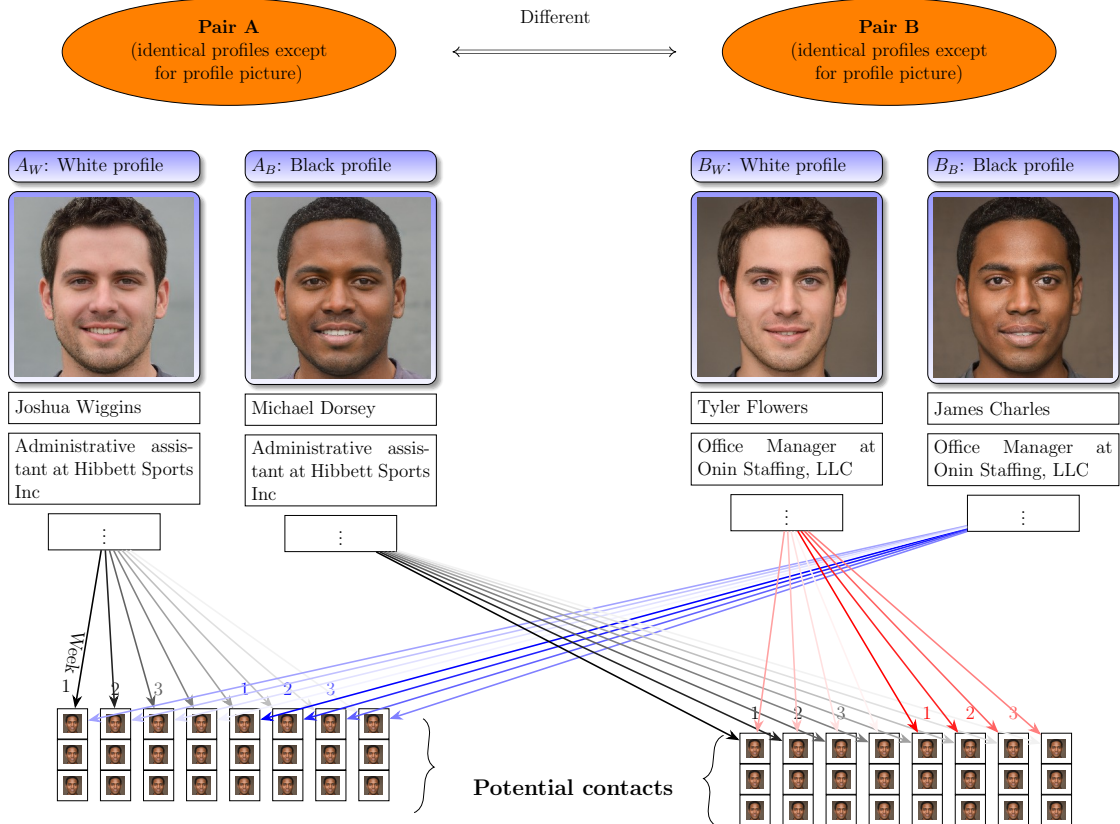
**Pair A**
(identical profiles except for profile picture)

Different

**Pair B**
(identical profiles except for profile picture)

$A_W$: White profile

$A_B$: Black profile

$B_W$: White profile

$B_B$: Black profile

Joshua Wiggins

Administrative assistant at Hibbett Sports Inc

Michael Dorsey

Administrative assistant at Hibbett Sports Inc

Tyler Flowers

Office Manager at Onin Staffing, LLC

James Charles

Office Manager at Onin Staffing, LLC

⋮

⋮

⋮

⋮

Week

1 2 3 1 2 3

1 2 3 1 2 3

**Potential contacts**